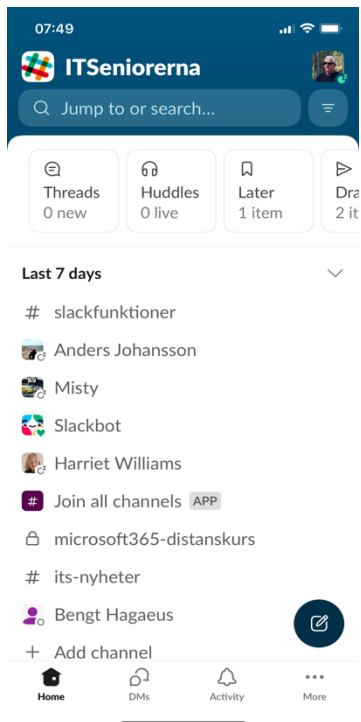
07:49

ITSeniorerna

Jump to or search...

Threads
0 new

Huddles
0 live

Later
1 item

Dra
2 it

Last 7 days

# slackfunktioner

Anders Johansson

Misty

Slackbot

Harriet Williams

Join all channels APP

microsoft365-distanskurs

# its-nyheter

Bengt Hagaeus

+ Add channel

Home

DMs

Activity

More